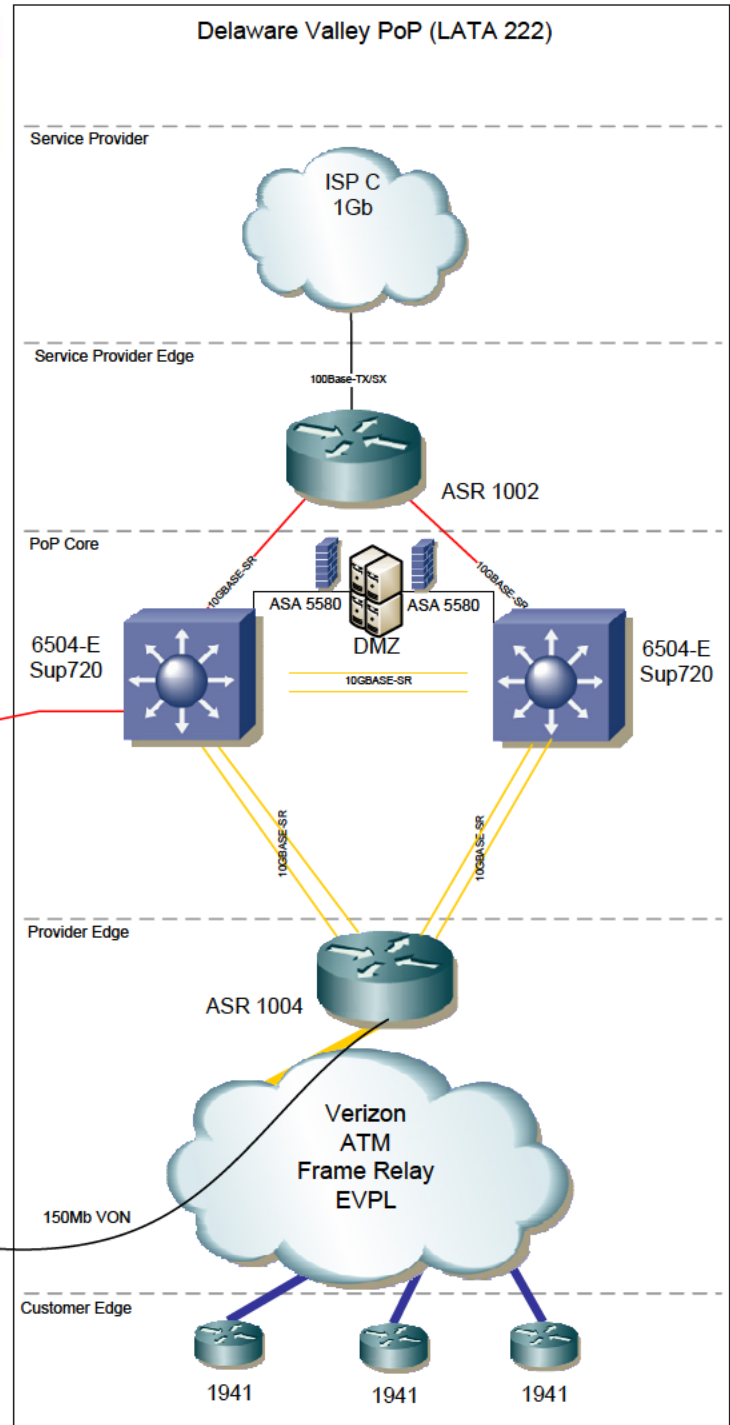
Delaware Valley PoP (LATA 222)

Service Provider

ISP C
1Gb

Service Provider Edge

100Base-TX/SX

ASR 1002

PoP Core

10GBASE-SR

10GBASE-SR

ASA 5580

ASA 5580

DMZ

6504-E
Sup720

6504-E
Sup720

10GBASE-SR

10GBASE-SR

10GBASE-SR

Provider Edge

ASR 1004

Verizon
ATM
Frame Relay
EVPL

150Mb VON

Customer Edge

1941

1941

1941